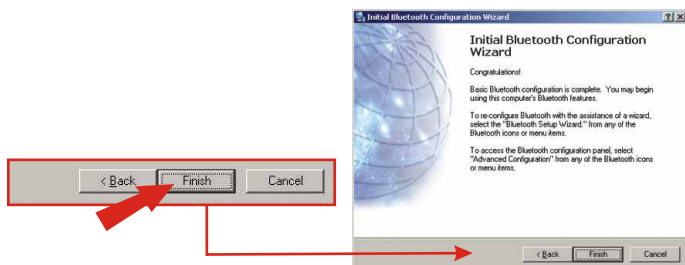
< Back   Finish   Cancel

Initial Bluetooth Configuration Wizard   ? X

Initial Bluetooth Configuration Wizard

Congratulations!

Basic Bluetooth configuration is complete. You may begin using this computer's Bluetooth features.

To re-configure Bluetooth with the assistance of a wizard, select the "Bluetooth Setup Wizard," from any of the Bluetooth icons or menu items.

To access the Bluetooth configuration panel, select "Advanced Configuration" from any of the Bluetooth icons or menu items.

< Back   Finish   Cancel